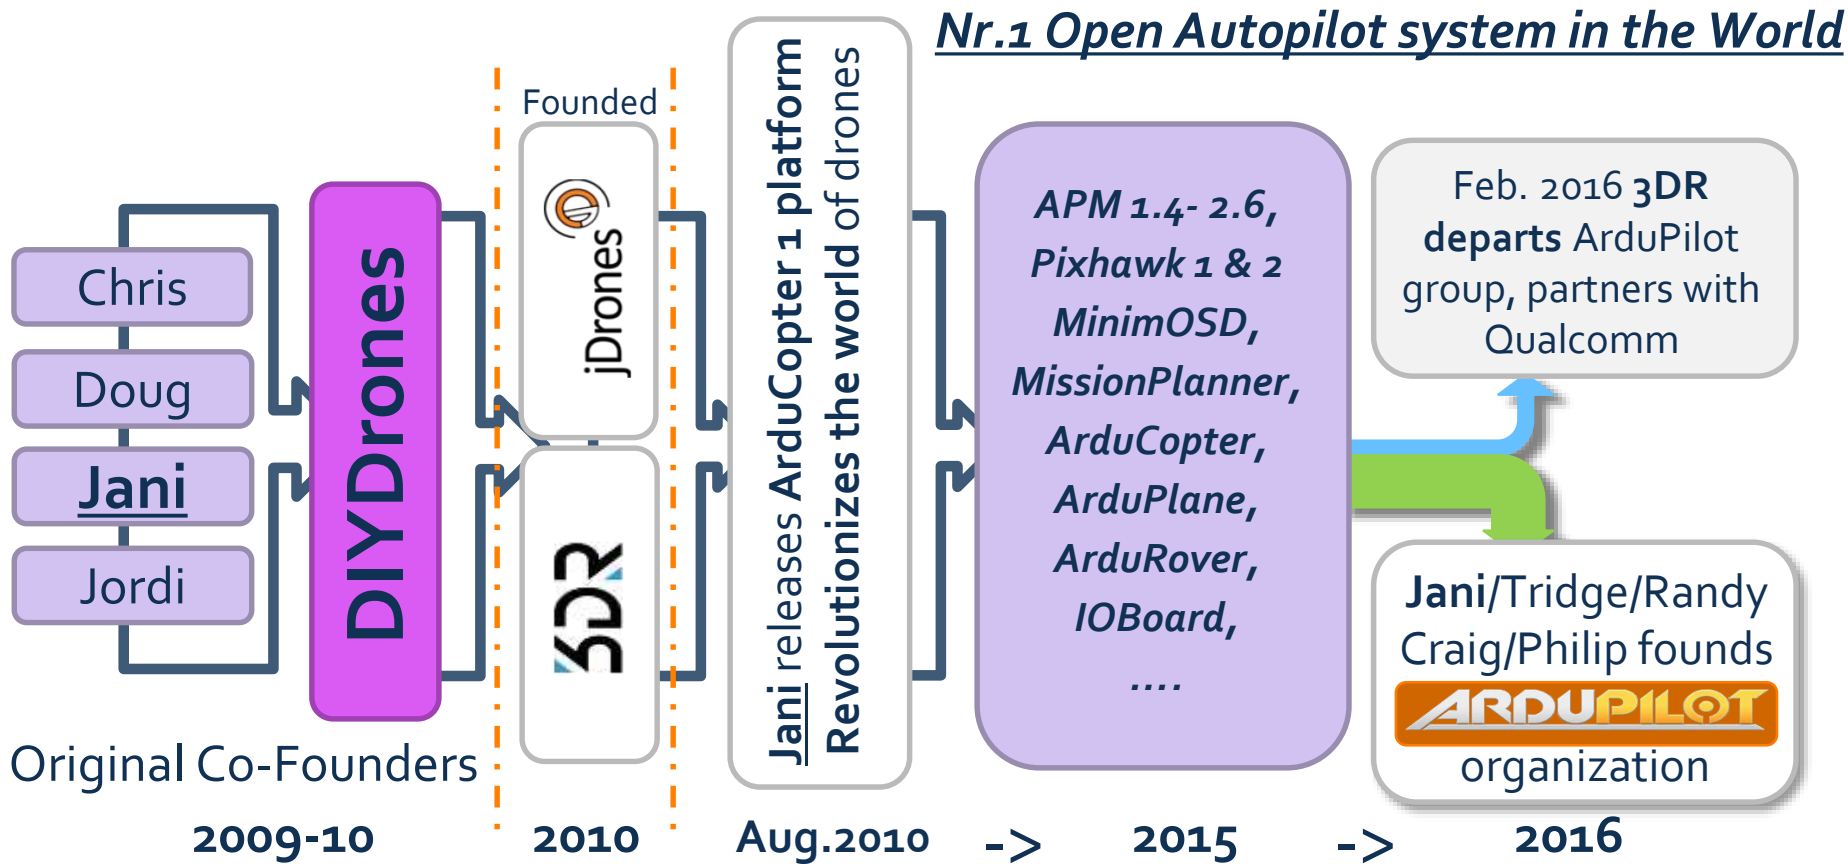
Nr.1 Open Autopilot system in the World

Chris

Doug

Jani

Jordi

DIYDrones

Original Co-Founders

2009-10

Founded

jDrones

3DR

2010

Jani releases ArduCopter 1 platform

Revolutionizes the world of drones

Aug.2010

->

APM 1.4- 2.6, Pixhawk 1 & 2 MinimOSD, MissionPlanner, ArduCopter, ArduPlane, ArduRover, IOBoard, ....

2015

->

Feb. 2016 3DR departs ArduPilot group, partners with Qualcomm

Jani/Tridge/Randy Craig/Philip founds ARDUPILOT organization

2016